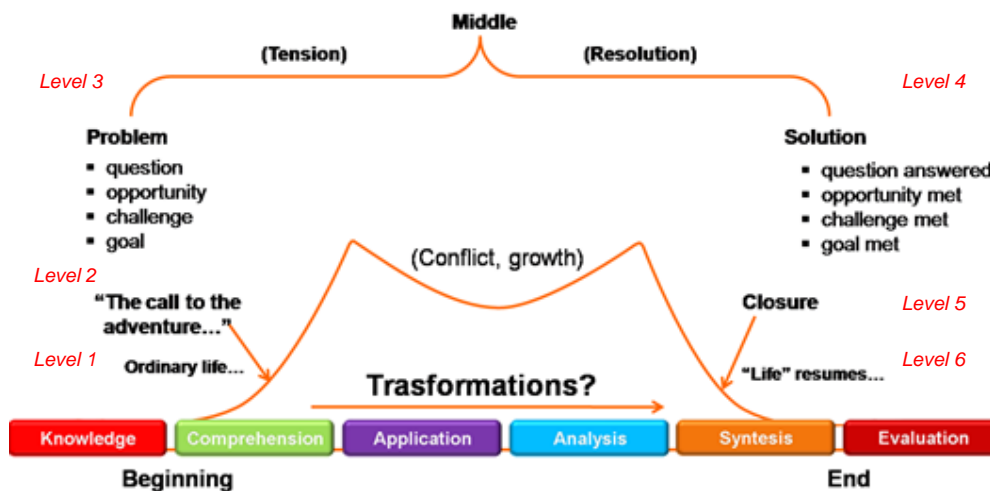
Middle

(Tension)

(Resolution)

Level 3

Level 4

Problem

- question
- opportunity
- challenge
- goal

Solution

- question answered
- opportunity met
- challenge met
- goal met

(Conflict, growth)

Level 2

"The call to the adventure..."

Closure

Level 5

Level 1

Ordinary life...

Trasformations?

"Life" resumes...

Level 6

| Knowledge | Comprehension | Application | Analysis | Syntesis | Evaluation |
|---|---|---|---|---|---|

Beginning

End